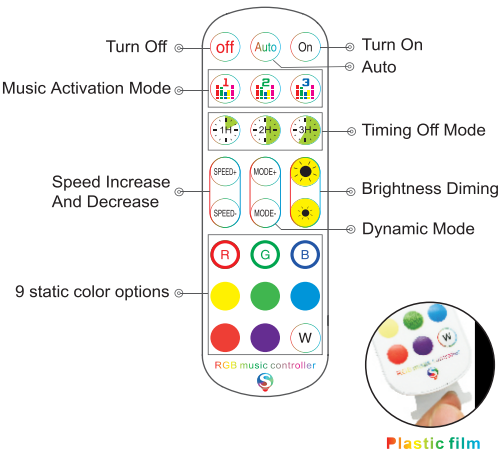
Turn Off
off
Auto
On
Turn On
Auto
Music Activation Mode
1
2
3
Timing Off Mode
1H
2H
3H
Speed Increase And Decrease
SPEED+
MODE+
Brightness Diming
SPEED-
MODE-
Dynamic Mode
R
G
B
9 static color options
W
RGB music controller
W
Plastic film